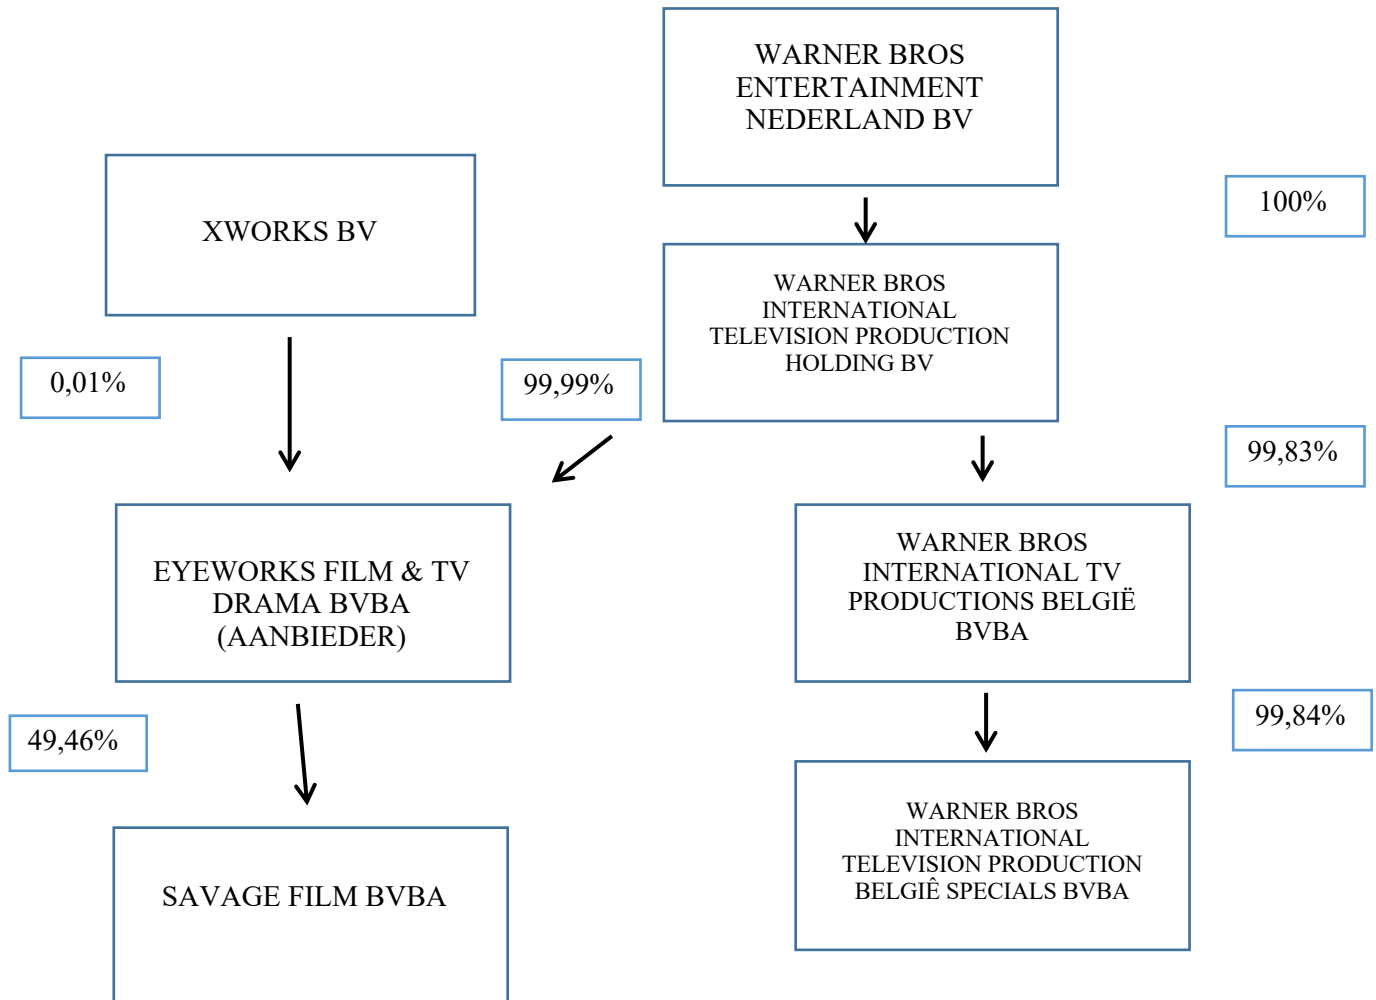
WARNER BROS ENTERTAINMENT NEDERLAND BV

100%

XWORKS BV

WARNER BROS INTERNATIONAL TELEVISION PRODUCTION HOLDING BV

0,01%

99,99%

99,83%

EYEWORKS FILM & TV DRAMA BVBA (AANBIEDER)

WARNER BROS INTERNATIONAL TV PRODUCTIONS BELGIË BVBA

49,46%

99,84%

SAVAGE FILM BVBA

WARNER BROS INTERNATIONAL TELEVISION PRODUCTION BELGIÊ SPECIALS BVBA